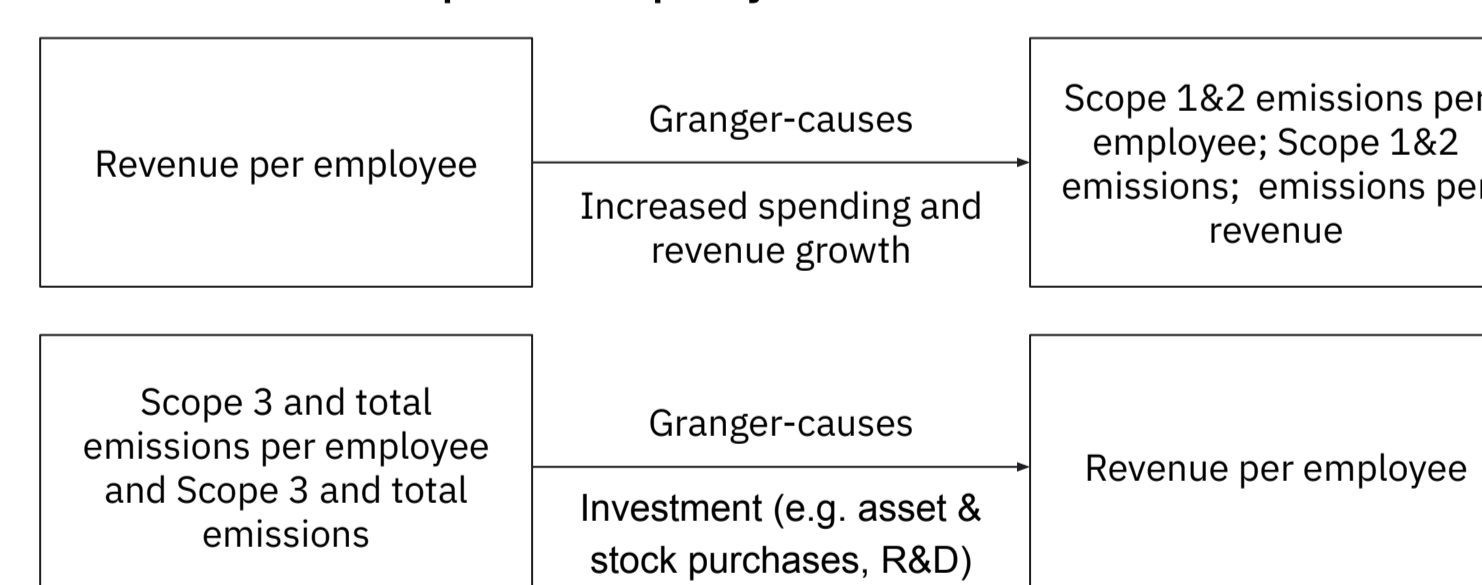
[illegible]

Revenue per employee

Granger-causes

Increased spending and revenue growth

Scope 1&2 emissions per employee; Scope 1&2 emissions; emissions per revenue

Scope 3 and total emissions per employee and Scope 3 and total emissions

Granger-causes

Investment (e.g. asset & stock purchases, R&D)

Revenue per employee